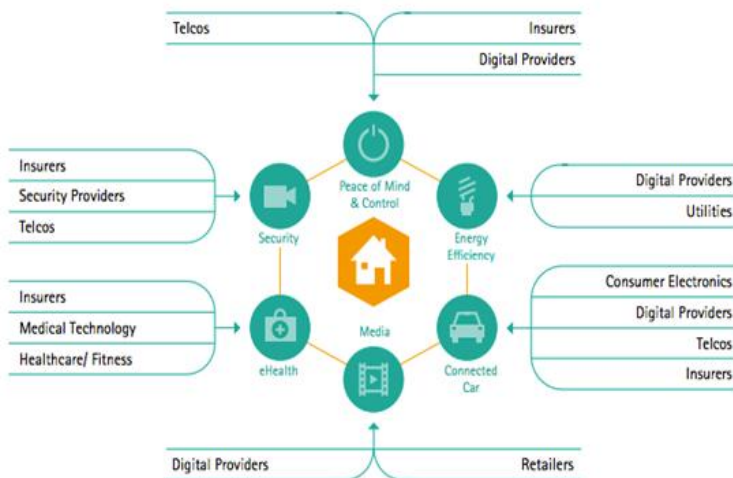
Telcos

Insurers

Digital Providers

Peace of Mind & Control

Insurers

Security Providers

Telcos

Security

Digital Providers

Utilities

Energy Efficiency

Insurers

Medical Technology

Healthcare/ Fitness

eHealth

Media

Consumer Electronics

Digital Providers

Telcos

Insurers

Connected Car

Digital Providers

Retailers